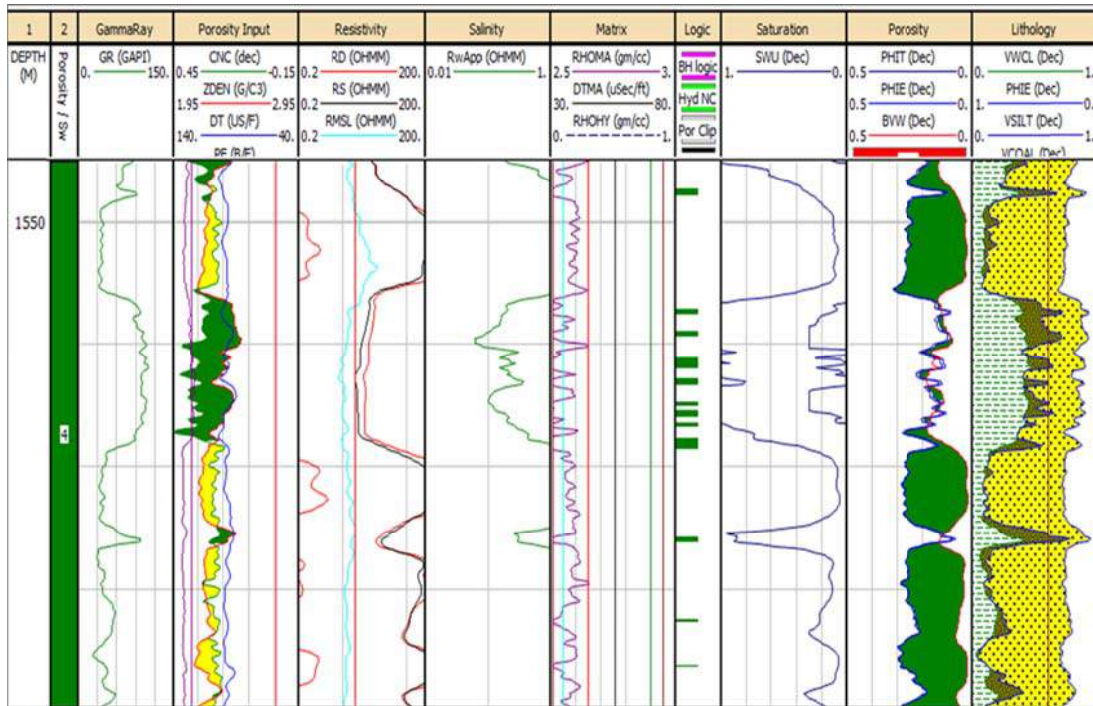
| 1 | 2 | GammaRay | Porosity Input | Resistivity | Salinity | Matrix | Logic | Saturation | Porosity | Lithology |
|---|---|---|---|---|---|---|---|---|---|---|
| DEPTH (M) | Porosity / Sw | GR (GAPI) 0. 150. | CNC (dec) 0.45 -0.15 ZDEN (G/C3) 1.95 2.95 DT (US/F) 140. 40. PE (B/E) | RD (OHMM) 0.2 200. RS (OHMM) 0.2 200. RMSL (OHMM) 0.2 200. | RwApp (OHMM) 0.01 1. | RHOMA (gm/cc) 2.5 3. DTMA (uSec/ft) 30. 80. RHOHY (gm/cc) 0. 1. | BH logic Hyd NC Por Clip | SWU (Dec) 1. 0. | PHIT (Dec) 0.5 0. PHIE (Dec) 0.5 0. BVW (Dec) 0.5 0. | VWCL (Dec) 0. 1. PHIE (Dec) 1. 0. VSILT (Dec) 0. 1. VCOAL (Dec) |

1550